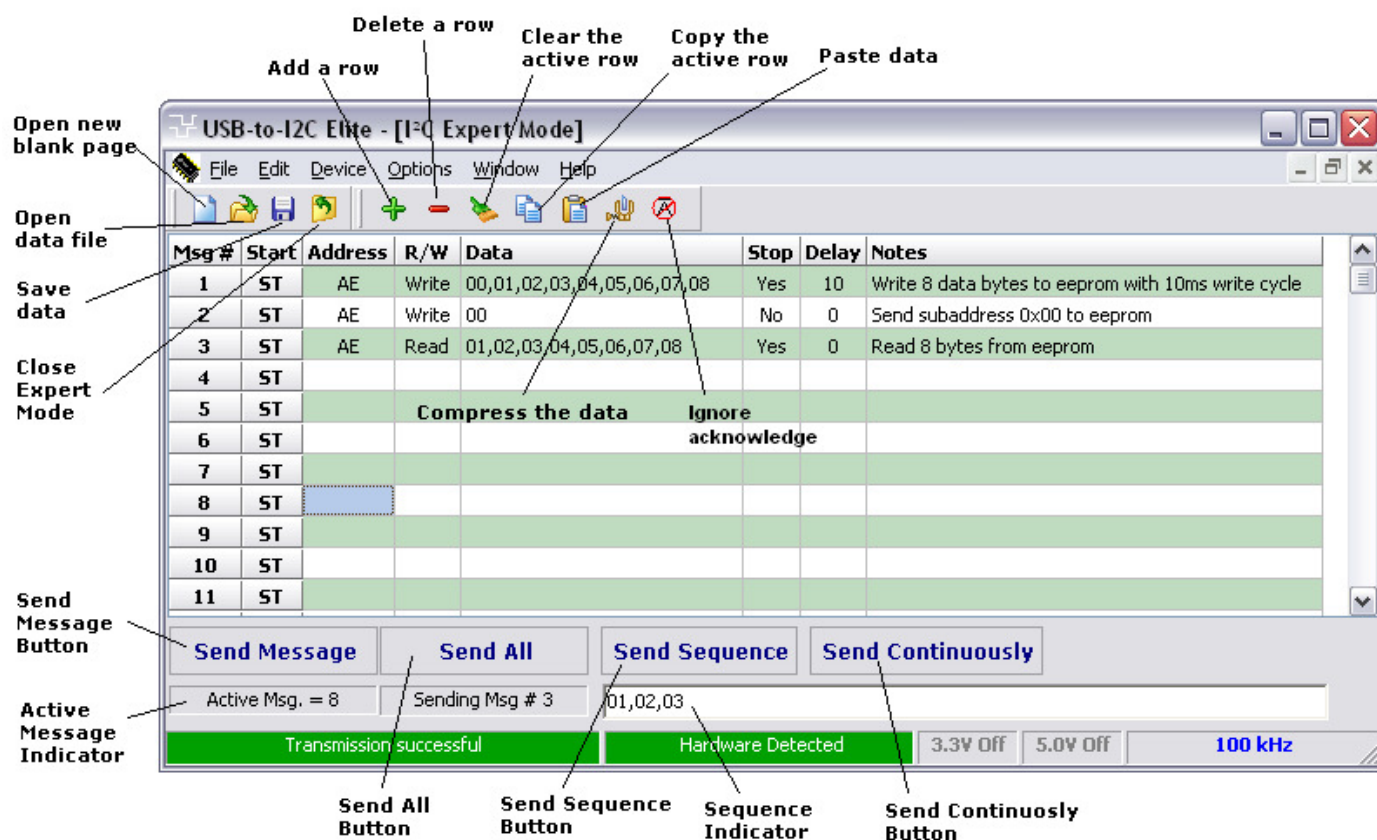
Delete a row

Clear the active row

Copy the active row

Paste data

Add a row

Open new blank page

Open data file

Save data

Close Expert Mode

USB-to-I2C Elite - [I²C Expert Mode]

File Edit Device Options Window Help

| Msg # | Start | Address | R/W | Data | Stop | Delay | Notes |
|---|---|---|---|---|---|---|---|
| 1 | ST | AE | Write | 00,01,02,03,04,05,06,07,08 | Yes | 10 | Write 8 data bytes to eeprom with 10ms write cycle |
| 2 | ST | AE | Write | 00 | No | 0 | Send subaddress 0x00 to eeprom |
| 3 | ST | AE | Read | 01,02,03,04,05,06,07,08 | Yes | 0 | Read 8 bytes from eeprom |
| 4 | ST | | | | | | |
| 5 | ST | | | | | | |
| 6 | ST | | | | | | |
| 7 | ST | | | | | | |
| 8 | ST | | | | | | |
| 9 | ST | | | | | | |
| 10 | ST | | | | | | |
| 11 | ST | | | | | | |

Compress the data

Ignore acknowledge

Send Message Button

Send Message

Send All

Send Sequence

Send Continuously

Active Message Indicator

Active Msg. = 8

Sending Msg # 3

01,02,03

Transmission successful

Hardware Detected

3.3V Off

5.0V Off

100 kHz

Send All Button

Send Sequence Button

Sequence Indicator

Send Continuosly Button